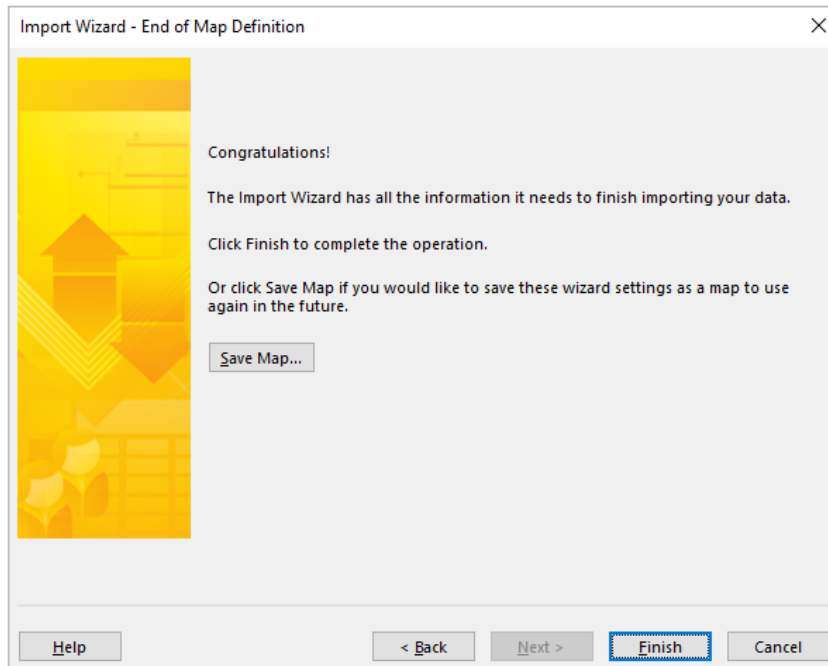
Import Wizard - End of Map Definition

×

Congratulations!

The Import Wizard has all the information it needs to finish importing your data.

Click Finish to complete the operation.

Or click Save Map if you would like to save these wizard settings as a map to use again in the future.

Save Map...

Help

< Back

Next >

Finish

Cancel